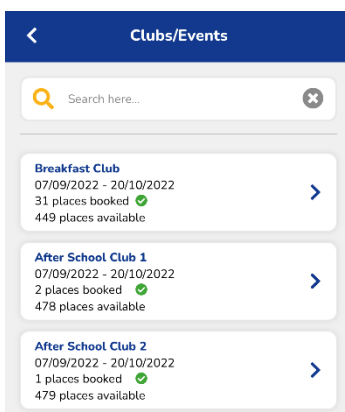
Clubs/Events

Search here...

Breakfast Club
07/09/2022 - 20/10/2022
31 places booked
449 places available

After School Club 1
07/09/2022 - 20/10/2022
2 places booked
478 places available

After School Club 2
07/09/2022 - 20/10/2022
1 places booked
479 places available